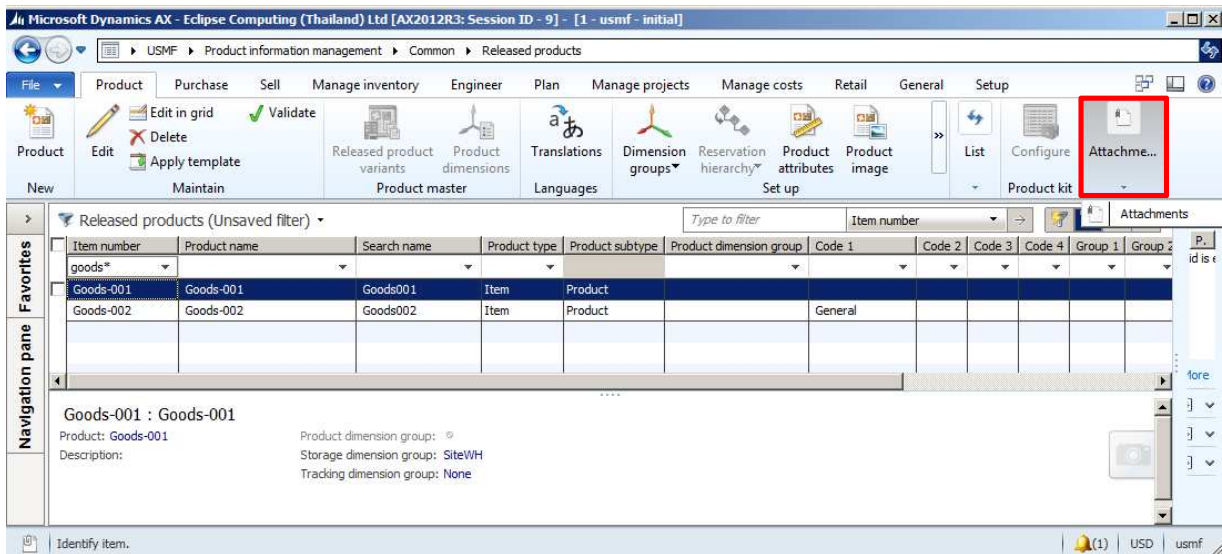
Microsoft Dynamics AX - Eclipse Computing (Thailand) Ltd [AX2012R3: Session ID - 9] - [1 - usmf - initial]

USMF ▸ Product information management ▸ Common ▸ Released products

File | Product | Purchase | Sell | Manage inventory | Engineer | Plan | Manage projects | Manage costs | Retail | General | Setup

Product
New

Edit
Edit in grid
Delete
Apply template
Validate
Maintain

Released product variants
Product dimensions
Product master

Translations
Languages

Dimension groups
Reservation hierarchy
Product attributes
Product image
Set up

List

Configure
Product kit

Attachme...

Released products (Unsaved filter)

Type to filter
Item number

Attachments

Favorites

Navigation pane

| Item number | Product name | Search name | Product type | Product subtype | Product dimension group | Code 1 | Code 2 | Code 3 | Code 4 | Group 1 | Group 2 |
|---|---|---|---|---|---|---|---|---|---|---|---|
| goods* | | | | | | | | | | | |
| Goods-001 | Goods-001 | Goods001 | Item | Product | | | | | | | |
| Goods-002 | Goods-002 | Goods002 | Item | Product | | General | | | | | |

P.
id is e

lore

Goods-001 : Goods-001
Product: Goods-001
Description:
Product dimension group:
Storage dimension group: SiteWH
Tracking dimension group: None

Identify item.
(1) | USD | usmf